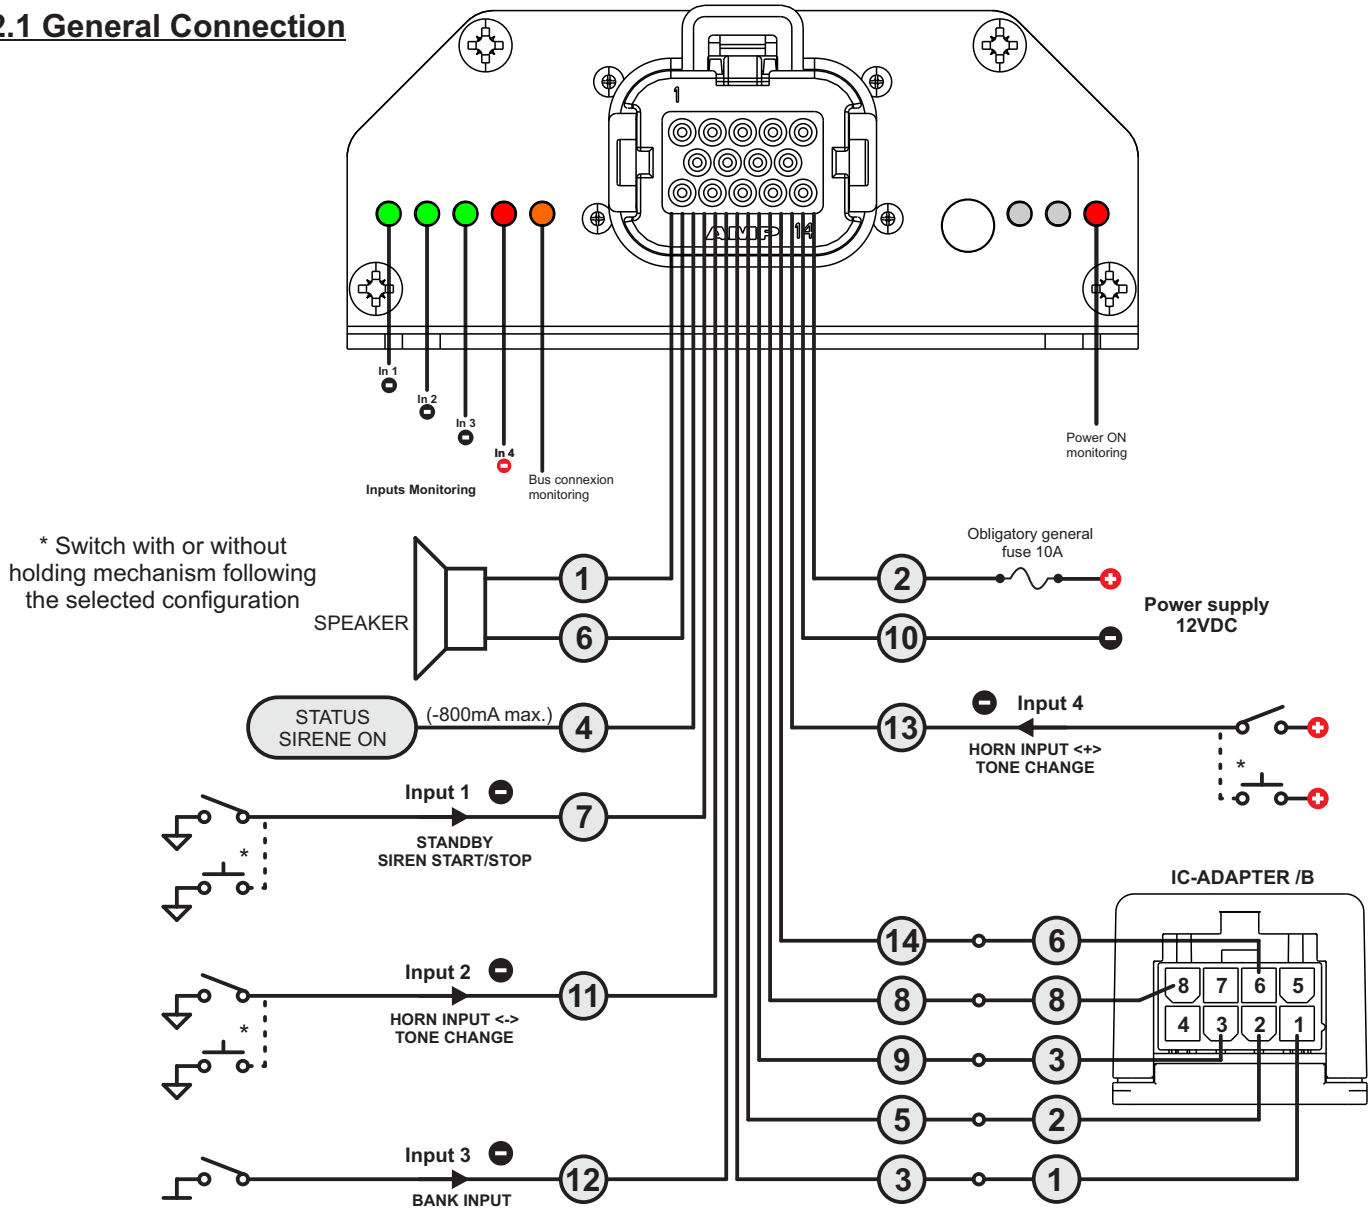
.1 General Connection

1

AMP 14

In 1
In 2
In 3
In 4

Inputs Monitoring

Bus connexion monitoring

Power ON monitoring

* Switch with or without holding mechanism following the selected configuration

SPEAKER

1

6

Obligatory general fuse 10A

2

10

Power supply 12VDC

STATUS SIRENE ON

(-800mA max.)

4

13

Input 4

HORN INPUT <+> TONE CHANGE

*

Input 1

7

STANDBY SIREN START/STOP

*

IC-ADAPTER /B

14

6

8

8

8 7 6 5

4 3 2 1

Input 2

11

HORN INPUT <-> TONE CHANGE

*

9

3

5

2

Input 3

12

BANK INPUT

3

1